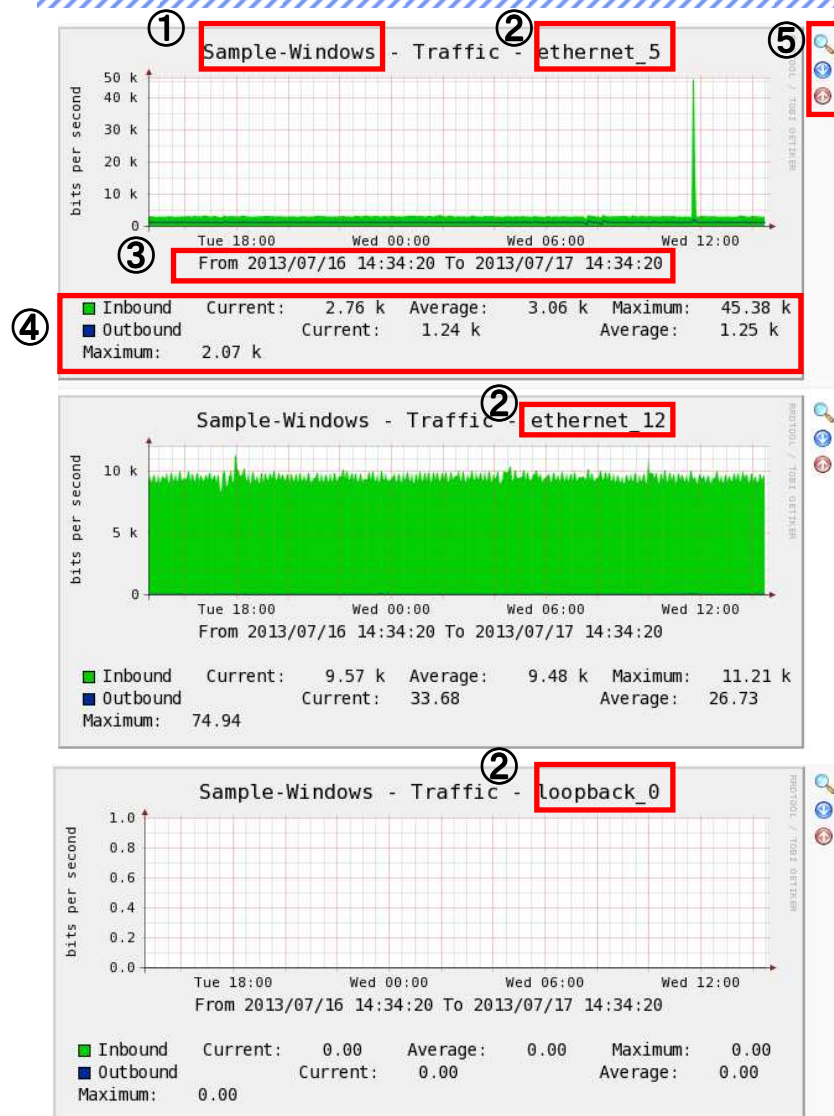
① Sample-Windows - Traffic - ② ethernet_5 ⑤

RRDTOOL / TOBI OETIKER

50 k
40 k
30 k
20 k
10 k
0

bits per second

Tue 18:00 Wed 00:00 Wed 06:00 Wed 12:00

③ From 2013/07/16 14:34:20 To 2013/07/17 14:34:20

④ Inbound Current: 2.76 k Average: 3.06 k Maximum: 45.38 k
Outbound Current: 1.24 k Average: 1.25 k
Maximum: 2.07 k

Sample-Windows - Traffic - ② ethernet_12

RRDTOOL / TOBI OETIKER

10 k
5 k
0

bits per second

Tue 18:00 Wed 00:00 Wed 06:00 Wed 12:00

From 2013/07/16 14:34:20 To 2013/07/17 14:34:20

Inbound Current: 9.57 k Average: 9.48 k Maximum: 11.21 k
Outbound Current: 33.68 Average: 26.73
Maximum: 74.94

Sample-Windows - Traffic - ② loopback_0

RRDTOOL / TOBI OETIKER

1.0
0.8
0.6
0.4
0.2
0.0

bits per second

Tue 18:00 Wed 00:00 Wed 06:00 Wed 12:00

From 2013/07/16 14:34:20 To 2013/07/17 14:34:20

Inbound Current: 0.00 Average: 0.00 Maximum: 0.00
Outbound Current: 0.00 Average: 0.00
Maximum: 0.00